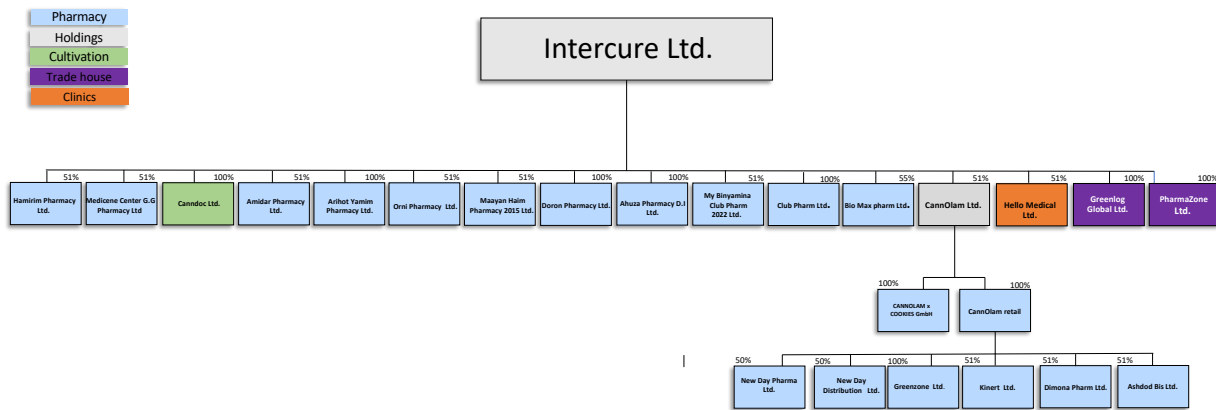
Pharmacy
Holdings
Cultivation
Trade house
Clinics

Intercure Ltd.

51%
Hamirim Pharmacy Ltd.

51%
Medicene Center G.G Pharmacy Ltd

100%
Canndoc Ltd.

51%
Amidar Pharmacy Ltd.

100%
Arihot Yamim Pharmacy Ltd.

51%
Orni Pharmacy Ltd.

51%
Maayan Haim Pharmacy 2015 Ltd.

100%
Doron Pharmacy Ltd.

100%
Ahuza Pharmacy D.I Ltd.

51%
My Binyamina Club Pharm 2022 Ltd.

100%
Club Pharm Ltd.

55%
Bio Max pharm Ltd.

51%
CannOlam Ltd.

51%
Hello Medical Ltd.

100%
Greenlog Global Ltd.

100%
PharmaZone Ltd.

100%
CANNOLAM x COOKIES GmbH

100%
CannOlam retail

50%
New Day Pharma Ltd.

50%
New Day Distribution Ltd.

100%
Greenzone Ltd.

51%
Kinert Ltd.

51%
Dimona Pharm Ltd.

51%
Ashdod Bis Ltd.